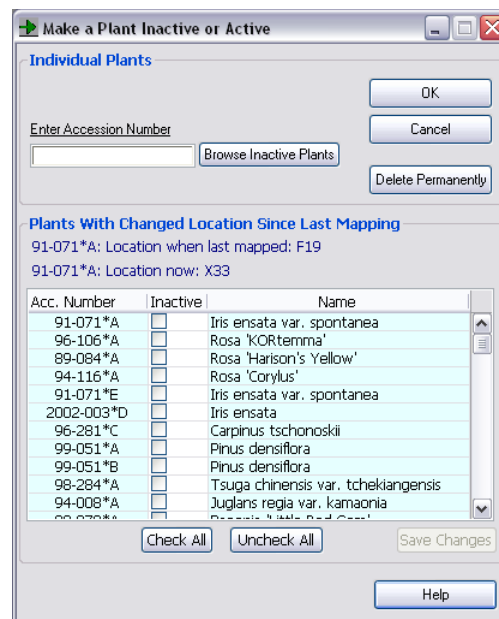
Make a Plant Inactive or Active

Individual Plants

Enter Accession Number

Browse Inactive Plants

OK

Cancel

Delete Permanently

Plants With Changed Location Since Last Mapping

91-071*A: Location when last mapped: F19

91-071*A: Location now: X33

| Acc. Number | Inactive | Name |
|---|---|---|
| 91-071*A | | Iris ensata var. spontanea |
| 96-106*A | | Rosa 'KORtemma' |
| 89-084*A | | Rosa 'Harison's Yellow' |
| 94-116*A | | Rosa 'Corylus' |
| 91-071*E | | Iris ensata var. spontanea |
| 2002-003*D | | Iris ensata |
| 96-281*C | | Carpinus tschonoskii |
| 99-051*A | | Pinus densiflora |
| 99-051*B | | Pinus densiflora |
| 98-284*A | | Tsuga chinensis var. tchekiangensis |
| 94-008*A | | Juglans regia var. kamaonia |
| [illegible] | | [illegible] |

Check All

Uncheck All

Save Changes

Help